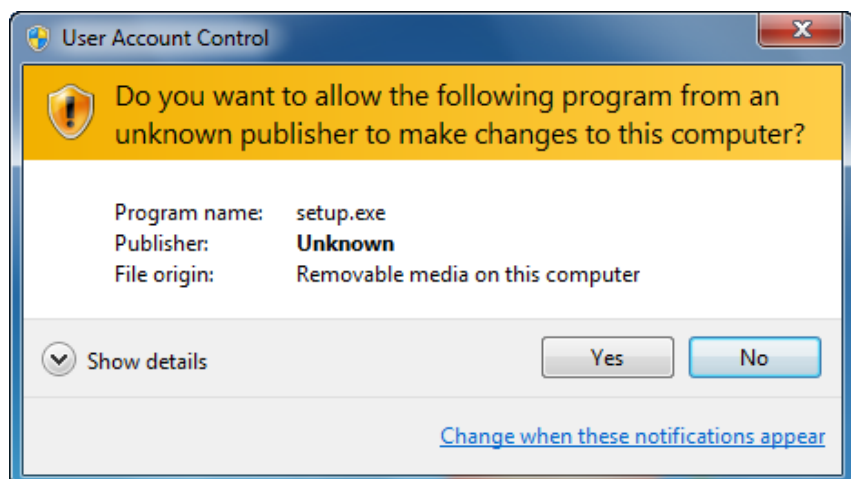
User Account Control

Do you want to allow the following program from an unknown publisher to make changes to this computer?

Program name: setup.exe
Publisher: **Unknown**
File origin: Removable media on this computer

Show details

Yes No

Change when these notifications appear